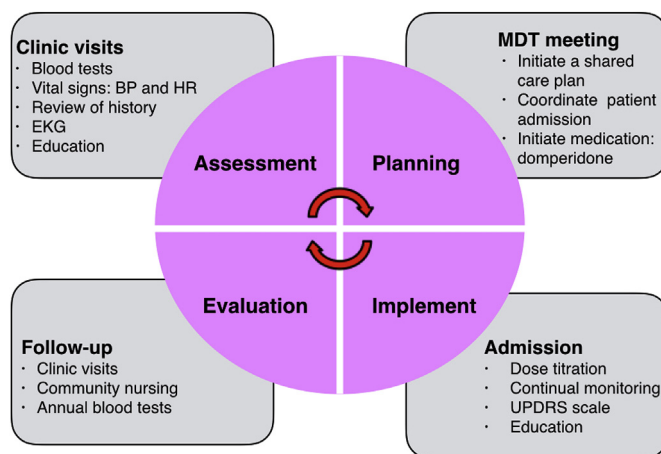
Clinic visits
- Blood tests
- Vital signs: BP and HR
- Review of history
- EKG
- Education

MDT meeting
- Initiate a shared care plan
- Coordinate patient admission
- Initiate medication: domperidone

Assessment

Planning

Evaluation

Implement

Follow-up
- Clinic visits
- Community nursing
- Annual blood tests

Admission
- Dose titration
- Continual monitoring
- UPDRS scale
- Education